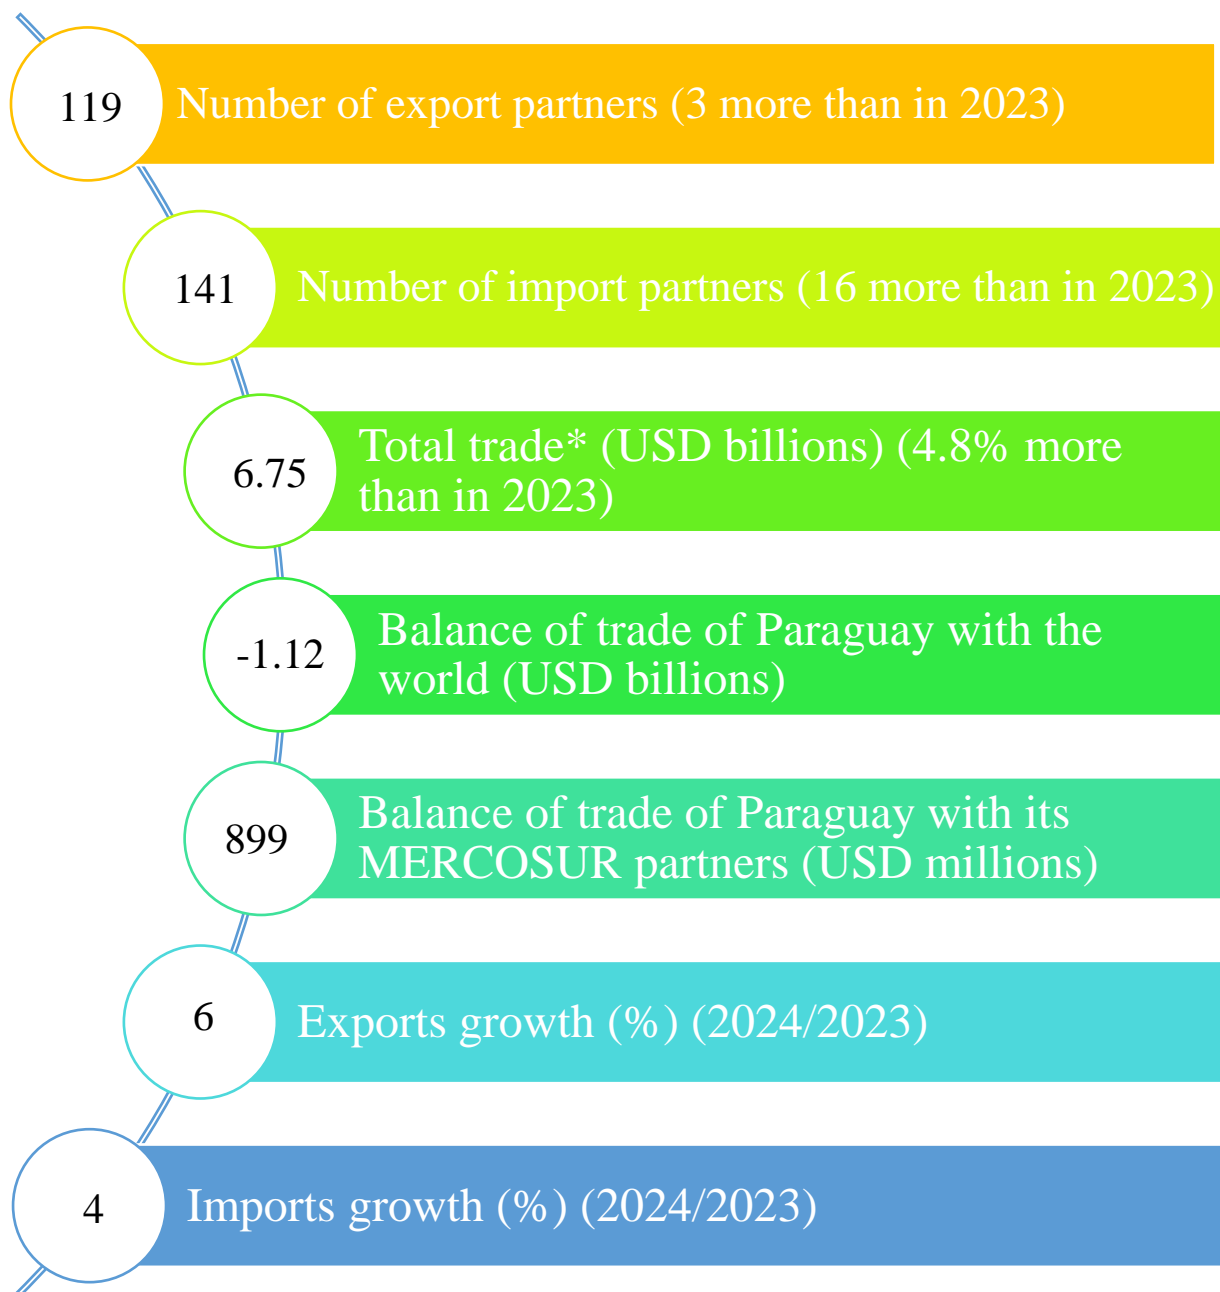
119 Number of export partners (3 more than in 2023)

141 Number of import partners (16 more than in 2023)

6.75 Total trade* (USD billions) (4.8% more than in 2023)

-1.12 Balance of trade of Paraguay with the world (USD billions)

899 Balance of trade of Paraguay with its MERCOSUR partners (USD millions)

6 Exports growth (%) (2024/2023)

4 Imports growth (%) (2024/2023)